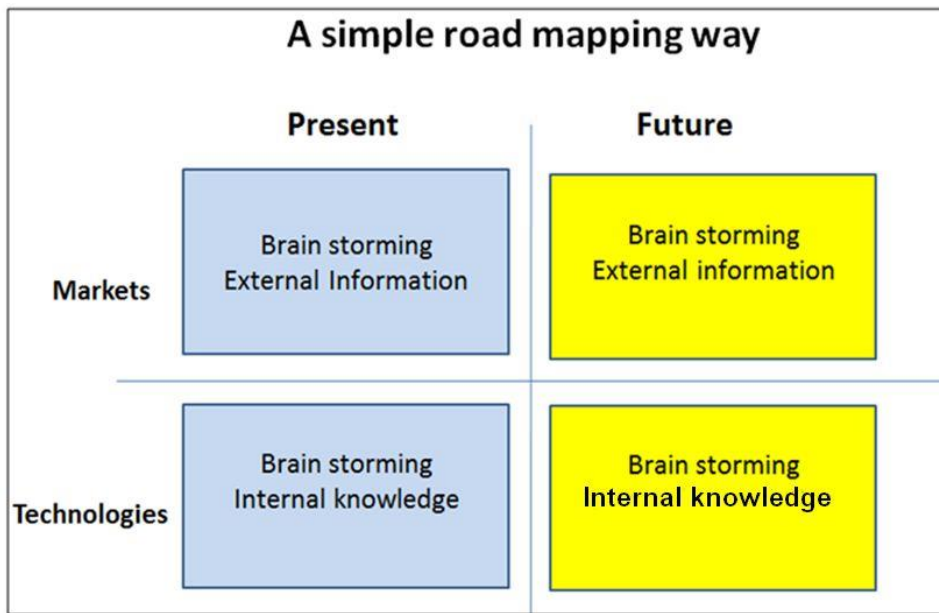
A simple road mapping way

| | Present | Future |
|---|---|---|
| Markets | Brain storming External Information | Brain storming External information |
| Technologies | Brain storming Internal knowledge | Brain storming Internal knowledge |